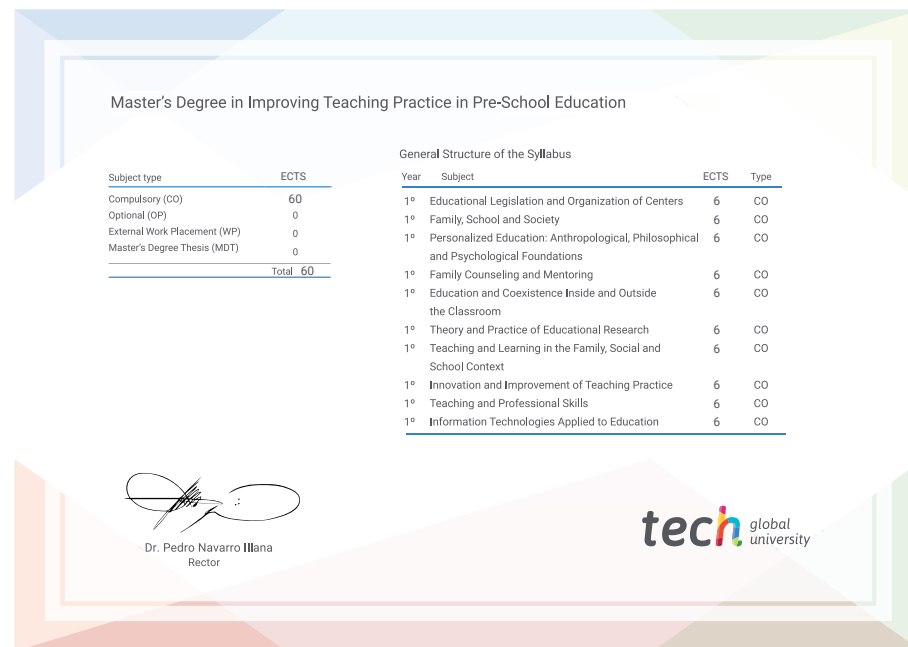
Master's Degree in Improving Teaching Practice in Pre-School Education

| Subject type | ECTS |
|---|---|
| Compulsory (CO) | 60 |
| Optional (OP) | 0 |
| External Work Placement (WP) | 0 |
| Master's Degree Thesis (MDT) | 0 |
| Total | 60 |

General Structure of the Syllabus

| Year | Subject | ECTS | Type |
|---|---|---|---|
| 1º | Educational Legislation and Organization of Centers | 6 | CO |
| 1º | Family, School and Society | 6 | CO |
| 1º | Personalized Education: Anthropological, Philosophical and Psychological Foundations | 6 | CO |
| 1º | Family Counseling and Mentoring | 6 | CO |
| 1º | Education and Coexistence Inside and Outside the Classroom | 6 | CO |
| 1º | Theory and Practice of Educational Research | 6 | CO |
| 1º | Teaching and Learning in the Family, Social and School Context | 6 | CO |
| 1º | Innovation and Improvement of Teaching Practice | 6 | CO |
| 1º | Teaching and Professional Skills | 6 | CO |
| 1º | Information Technologies Applied to Education | 6 | CO |

Dr. Pedro Navarro Illana
Rector

tech global university